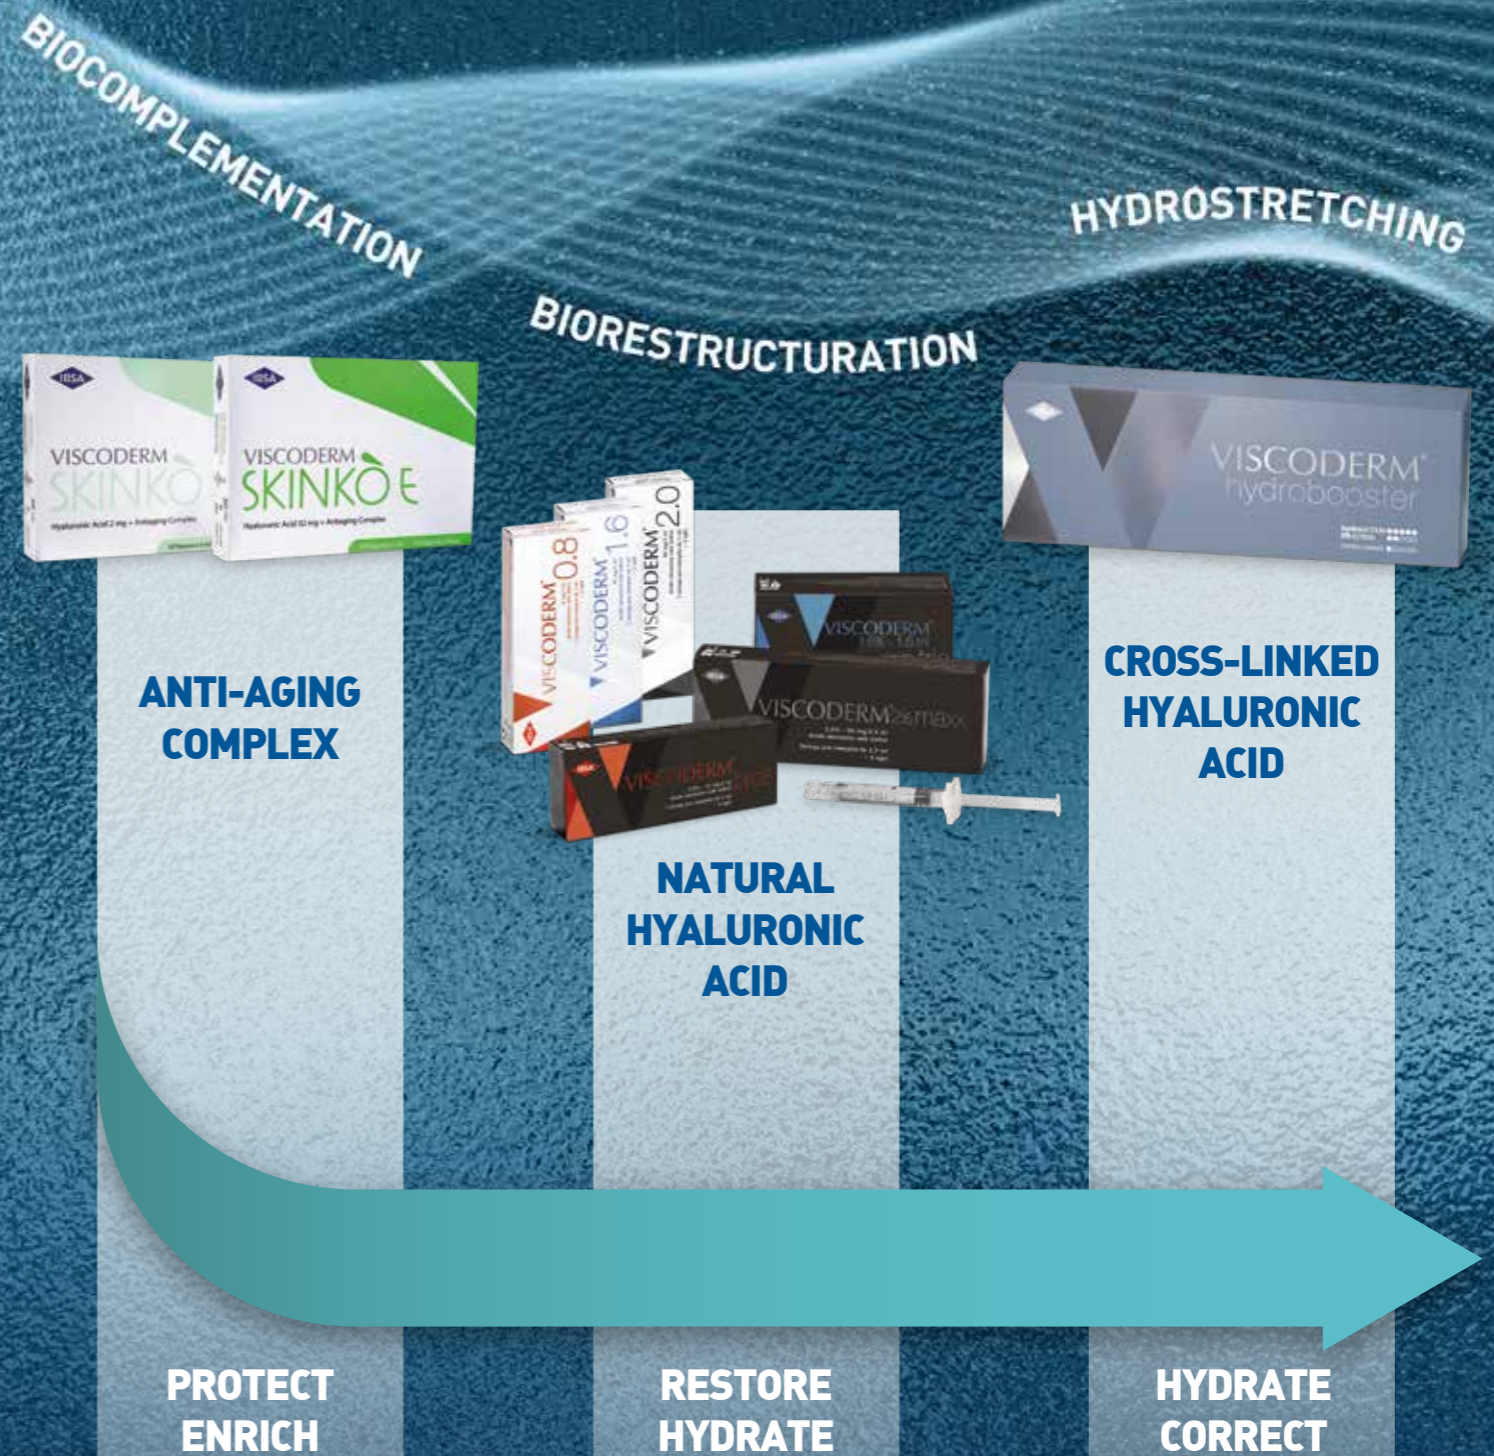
BIOCOMPLEMENTATION

BIORESTRUCTURATION

HYDROSTRETCHING

IBSA
VISCODERM
SKINKO

IBSA
VISCODERM
SKINKO E

VISCODERM 0.8

VISCODERM 1.6

VISCODERM 2.0

VISCODERM

VISCODERM

VISCODERM

VISCODERM
hydrobooster

ANTI-AGING COMPLEX

NATURAL HYALURONIC ACID

CROSS-LINKED HYALURONIC ACID

PROTECT
ENRICH

RESTORE
HYDRATE

HYDRATE
CORRECT